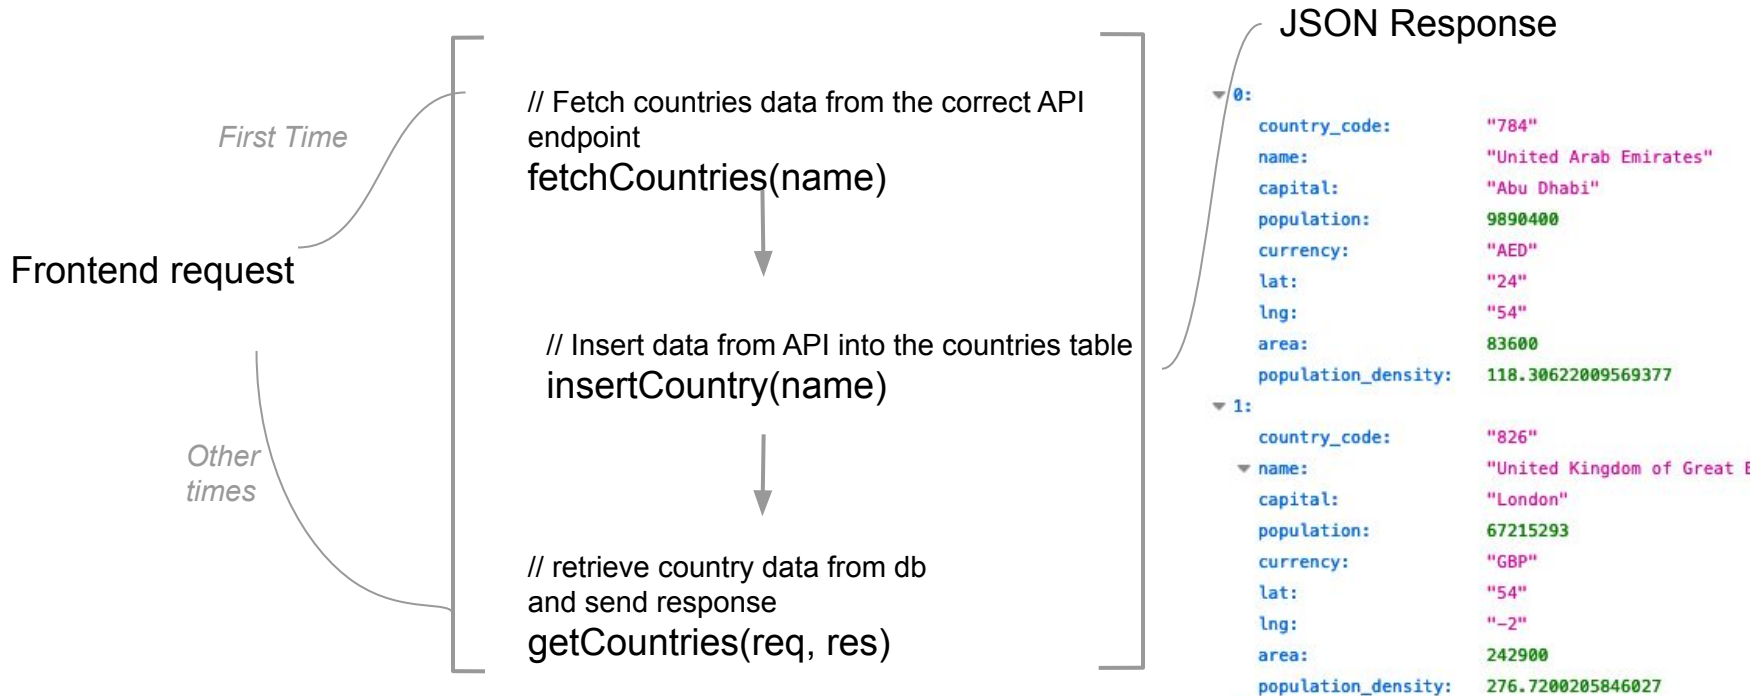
First Time

Frontend request

Other times

// Fetch countries data from the correct API endpoint
fetchCountries(name)

// Insert data from API into the countries table
insertCountry(name)

// retrieve country data from db and send response
getCountries(req, res)

JSON Response

0:
country_code: "784"
name: "United Arab Emirates"
capital: "Abu Dhabi"
population: 9890400
currency: "AED"
lat: "24"
lng: "54"
area: 83600
population_density: 118.30622009569377
1:
country_code: "826"
name: "United Kingdom of Great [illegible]
capital: "London"
population: 67215293
currency: "GBP"
lat: "54"
lng: "-2"
area: 242900
population_density: 276.7200205846027